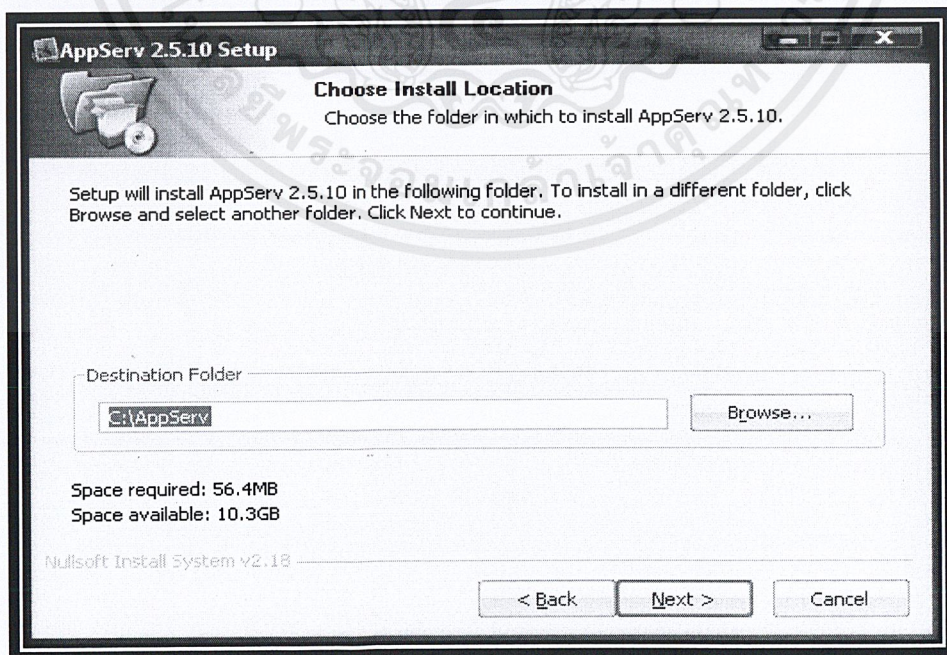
AppServ 2.5.10 Setup

Choose Install Location
Choose the folder in which to install AppServ 2.5.10.

Setup will install AppServ 2.5.10 in the following folder. To install in a different folder, click Browse and select another folder. Click Next to continue.

Destination Folder

C:\AppServ

Browse...

Space required: 56.4MB
Space available: 10.3GB

Nullsoft Install System v2.18

< Back

Next >

Cancel